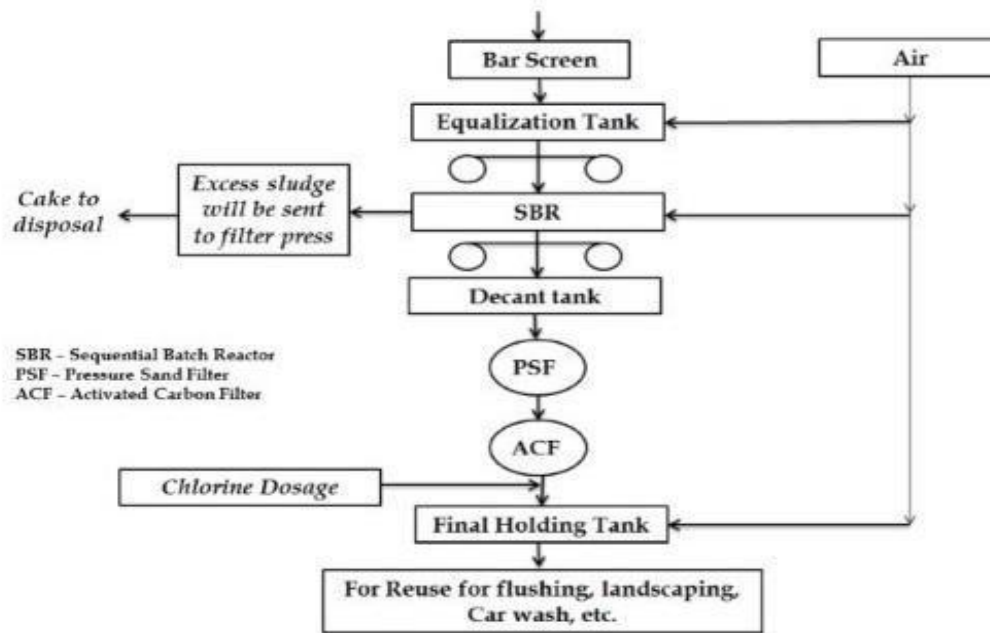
Bar Screen

Air

Equalization Tank

Cake to disposal

Excess sludge will be sent to filter press

SBR

Decant tank

SBR – Sequential Batch Reactor
PSF – Pressure Sand Filter
ACF – Activated Carbon Filter

PSF

ACF

Chlorine Dosage

Final Holding Tank

For Reuse for flushing, landscaping, Car wash, etc.